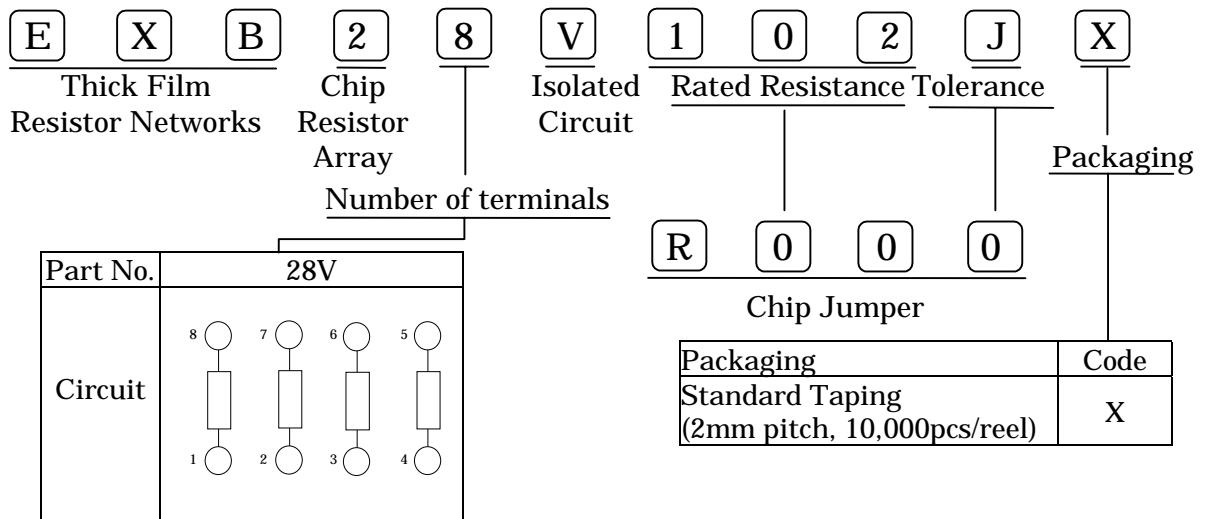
E X B 2 8 V 1 0 2 J X

Thick Film Resistor Networks

Chip Resistor Array

Isolated Circuit

Rated Resistance

Tolerance

Packaging

Number of terminals

| Part No. | 28V |
|---|---|
| Circuit | 8 7 6 5 1 2 3 4 |

R 0 0 0

Chip Jumper

| Packaging | Code |
|---|---|
| Standard Taping (2mm pitch, 10,000pcs/reel) | X |